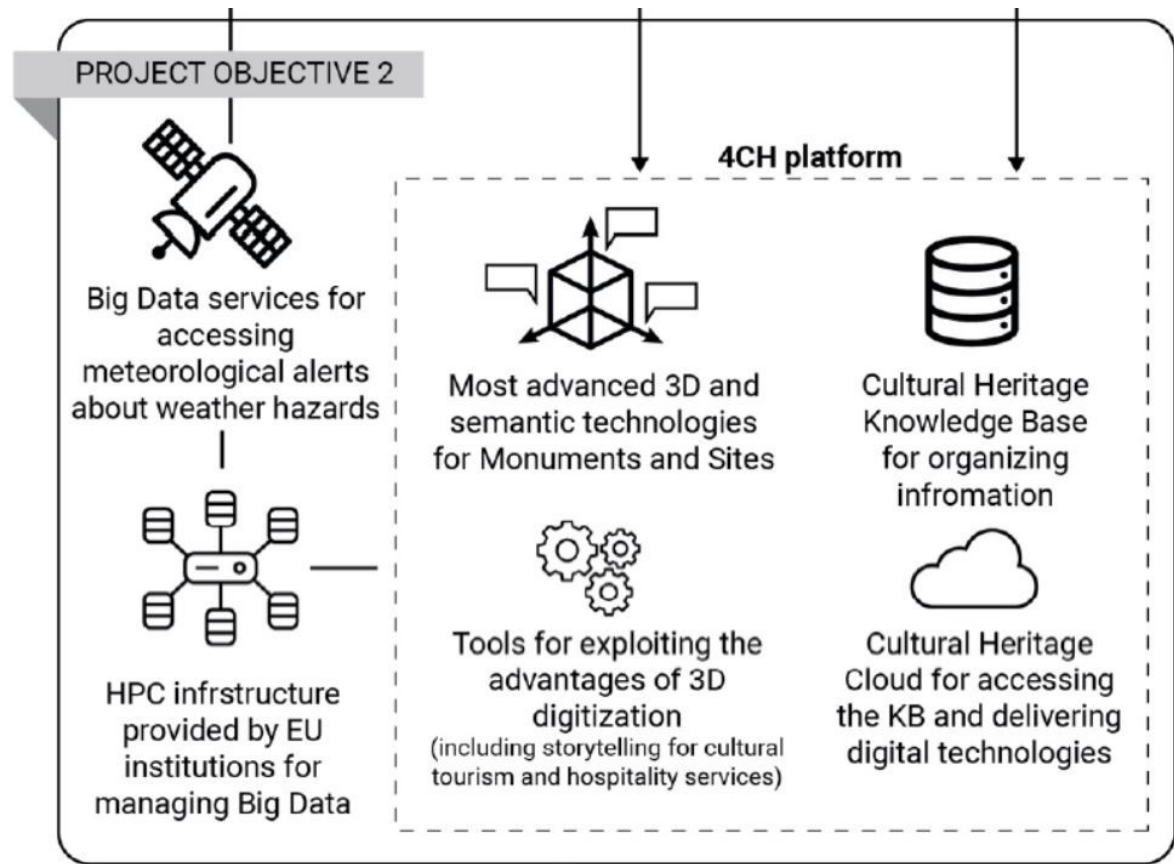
PROJECT OBJECTIVE 2

Big Data services for accessing meteorological alerts about weather hazards

HPC infrstructure provided by EU institutions for managing Big Data

4CH platform

Most advanced 3D and semantic technologies for Monuments and Sites

Cultural Heritage Knowledge Base for organizing infromation

Tools for exploiting the advantages of 3D digitization
(including storytelling for cultural tourism and hospitality services)

Cultural Heritage Cloud for accessing the KB and delivering digital technologies